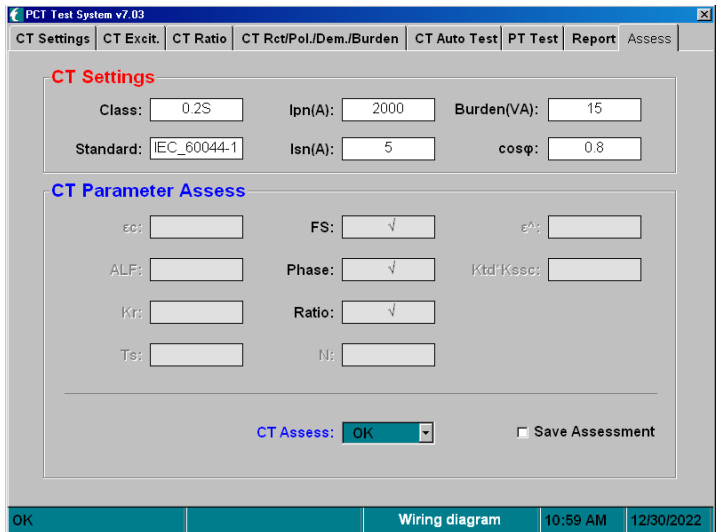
PCT Test System v7.03

CT Settings | CT Excit. | CT Ratio | CT Rct/Pol./Dem./Burden | CT Auto Test | PT Test | Report | Assess

CT Settings

Class: 0.2S
Ipn(A): 2000
Burden(VA): 15
Standard: IEC_60044-1
Isn(A): 5
cosφ: 0.8

CT Parameter Assess

εc:
FS: √
ε^:
ALF:
Phase: √
Ktd*Kssc:
Kr:
Ratio: √
Ts:
N:

CT Assess: OK
Save Assessment

OK | Wiring diagram | 10:59 AM | 12/30/2022